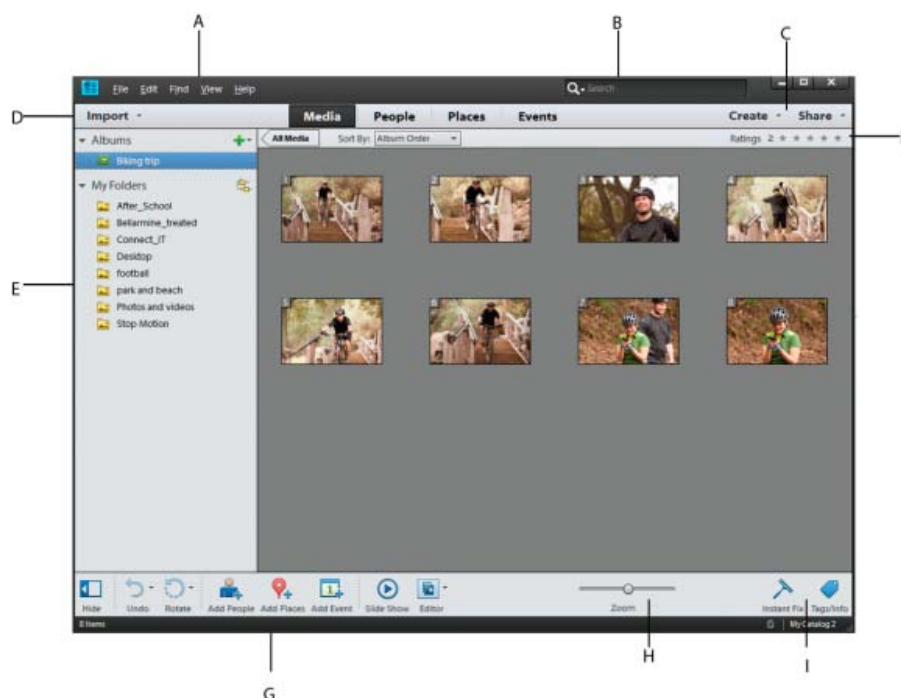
A

B

C

D

E

File Edit Find View Help

Search

Import

Media People Places Events

Create Share

Albums

Biking trip

My Folders

After_School
Bellarmine_treated
Connect_IT
Desktop
football
park and beach
Photos and videos
Stop Motion

All Media

Sort By: Album Order

Ratings 2

Hide Undo Rotate Add People Add Places Add Event Slide Show Editor

Zoom

Instant Fix Tags/Info

8 Items

My Catalog 2

G

H

I